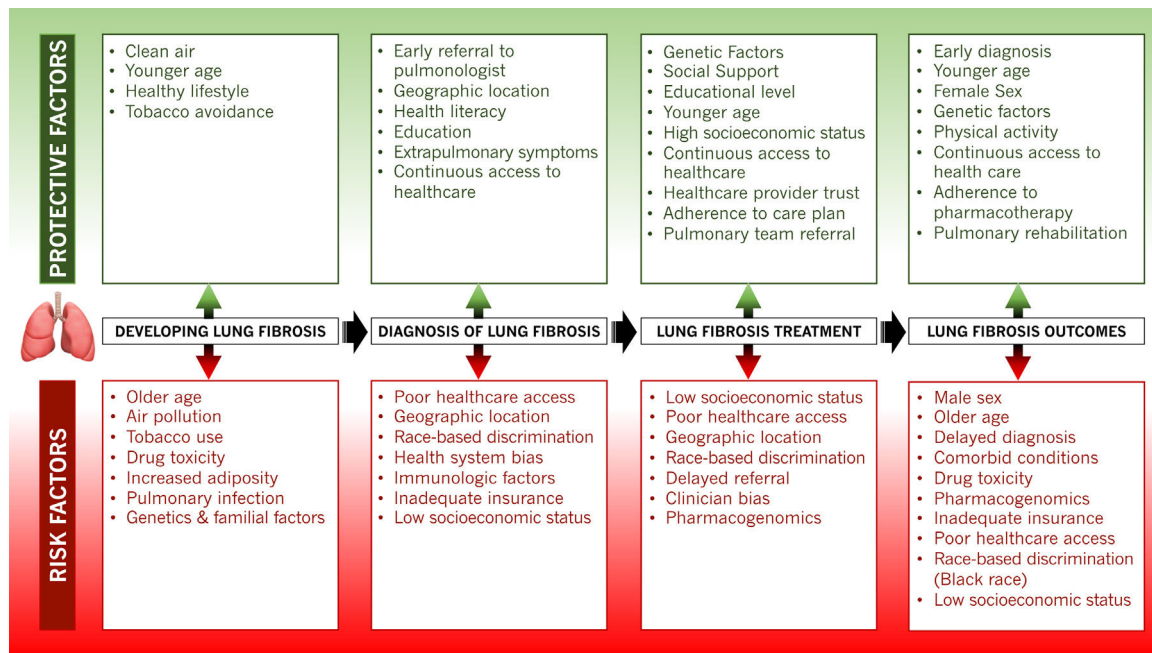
PROTECTIVE FACTORS

• Clean air
• Younger age
• Healthy lifestyle
• Tobacco avoidance

• Early referral to pulmonologist
• Geographic location
• Health literacy
• Education
• Extrapulmonary symptoms
• Continuous access to healthcare

• Genetic Factors
• Social Support
• Educational level
• Younger age
• High socioeconomic status
• Continuous access to healthcare
• Healthcare provider trust
• Adherence to care plan
• Pulmonary team referral

• Early diagnosis
• Younger age
• Female Sex
• Genetic factors
• Physical activity
• Continuous access to health care
• Adherence to pharmacotherapy
• Pulmonary rehabilitation

DEVELOPING LUNG FIBROSIS

DIAGNOSIS OF LUNG FIBROSIS

LUNG FIBROSIS TREATMENT

LUNG FIBROSIS OUTCOMES

RISK FACTORS

• Older age
• Air pollution
• Tobacco use
• Drug toxicity
• Increased adiposity
• Pulmonary infection
• Genetics & familial factors

• Poor healthcare access
• Geographic location
• Race-based discrimination
• Health system bias
• Immunologic factors
• Inadequate insurance
• Low socioeconomic status

• Low socioeconomic status
• Poor healthcare access
• Geographic location
• Race-based discrimination
• Delayed referral
• Clinician bias
• Pharmacogenomics

• Male sex
• Older age
• Delayed diagnosis
• Comorbid conditions
• Drug toxicity
• Pharmacogenomics
• Inadequate insurance
• Poor healthcare access
• Race-based discrimination (Black race)
• Low socioeconomic status